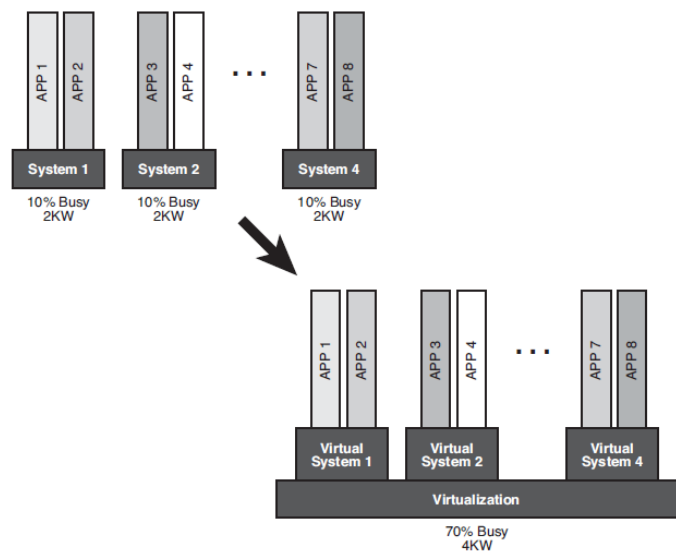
APP 1
APP 2
System 1
10% Busy
2KW

APP 3
APP 4
System 2
10% Busy
2KW

...

APP 7
APP 8
System 4
10% Busy
2KW

APP 1
APP 2
Virtual System 1

APP 3
APP 4
Virtual System 2

...

APP 7
APP 8
Virtual System 4

Virtualization
70% Busy
4KW